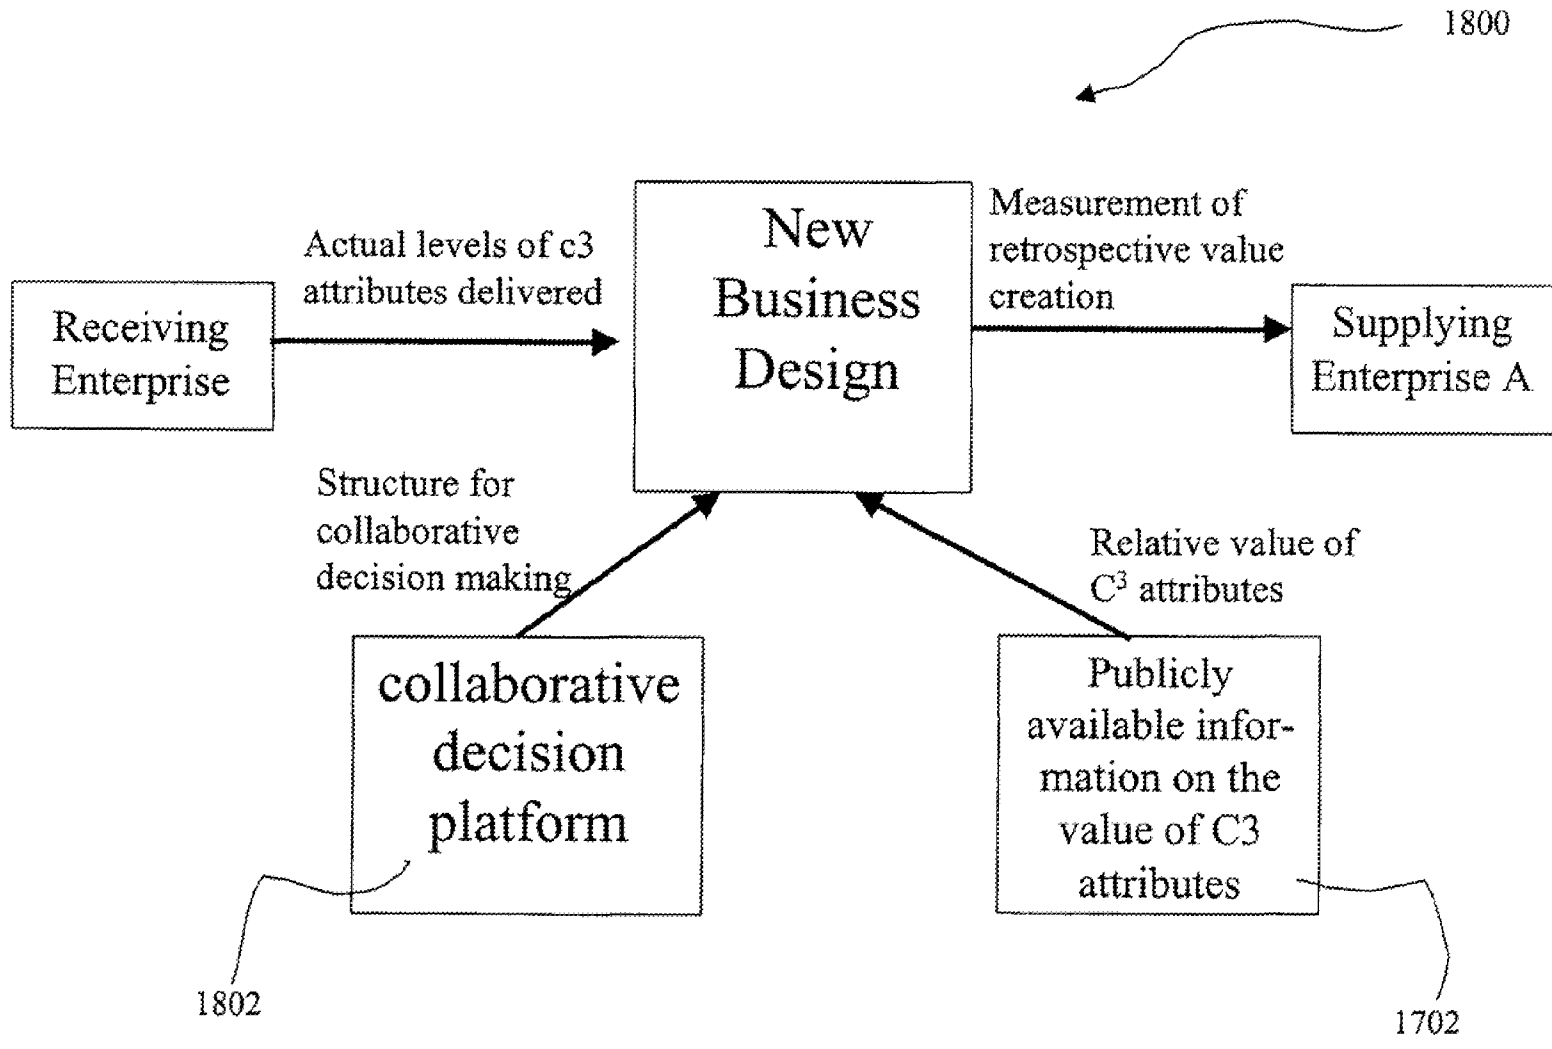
1800

Receiving Enterprise

Actual levels of c3 attributes delivered

New Business Design

Measurement of retrospective value creation

Supplying Enterprise A

Structure for collaborative decision making

Relative value of $C^3$ attributes

collaborative decision platform

Publicly available information on the value of C3 attributes

1802

1702